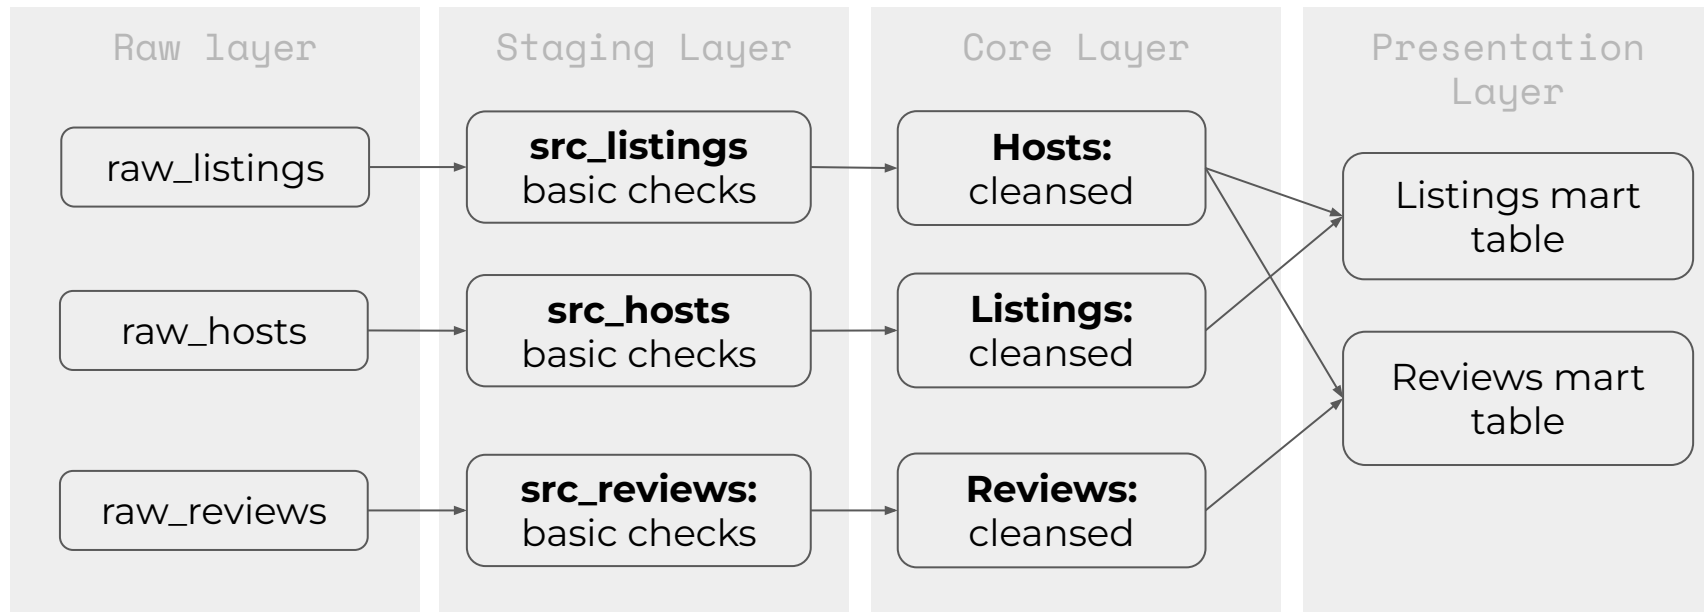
Raw layer

raw_listings

raw_hosts

raw_reviews

Staging Layer

**src_listings**
basic checks

**src_hosts**
basic checks

**src_reviews:**
basic checks

Core Layer

**Hosts:**
cleansed

**Listings:**
cleansed

**Reviews:**
cleansed

Presentation Layer

Listings mart table

Reviews mart table